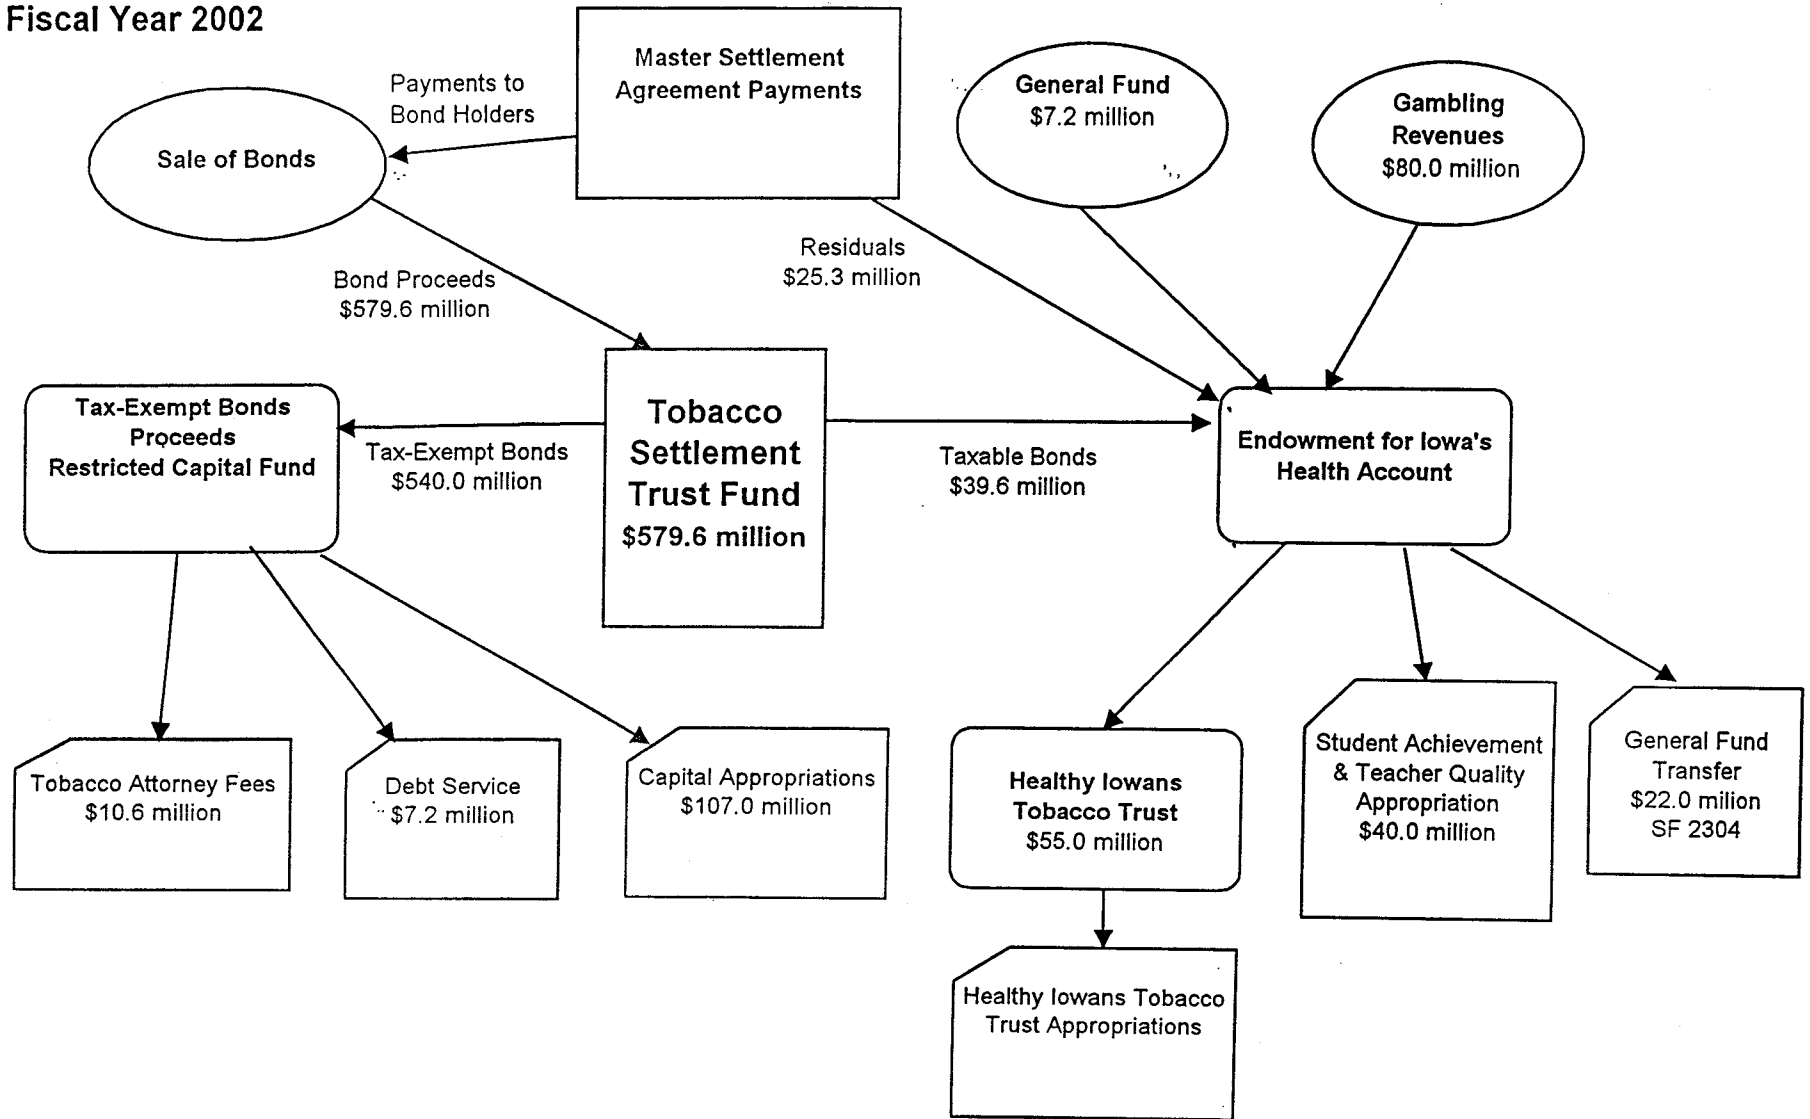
Fiscal Year 2002

Master Settlement Agreement Payments

Payments to Bond Holders

Sale of Bonds

General Fund
$7.2 million

Gambling Revenues
$80.0 million

Residuals
$25.3 million

Bond Proceeds
$579.6 million

Tax-Exempt Bonds Proceeds Restricted Capital Fund

Tax-Exempt Bonds
$540.0 million

Tobacco Settlement Trust Fund
$579.6 million

Taxable Bonds
$39.6 million

Endowment for Iowa's Health Account

Tobacco Attorney Fees
$10.6 million

Debt Service
$7.2 million

Capital Appropriations
$107.0 million

Healthy Iowans Tobacco Trust
$55.0 million

Student Achievement & Teacher Quality Appropriation
$40.0 million

General Fund Transfer
$22.0 milion
SF 2304

Healthy Iowans Tobacco Trust Appropriations